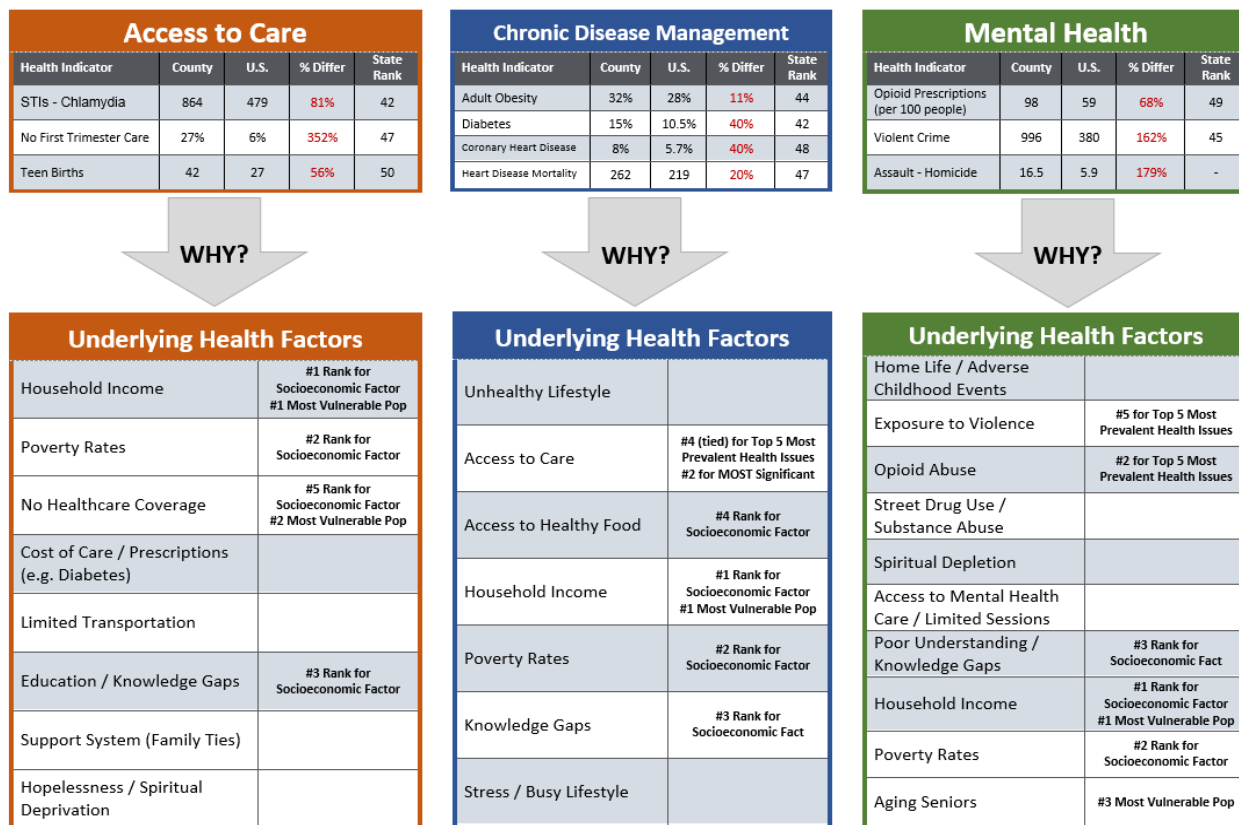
Access to Care

| Health Indicator | County | U.S. | % Differ | State Rank |
|---|---|---|---|---|
| STIs - Chlamydia | 864 | 479 | 81% | 42 |
| No First Trimester Care | 27% | 6% | 352% | 47 |
| Teen Births | 42 | 27 | 56% | 50 |

WHY?

Underlying Health Factors

| | |
|---|---|
| Household Income | #1 Rank for Socioeconomic Factor #1 Most Vulnerable Pop |
| Poverty Rates | #2 Rank for Socioeconomic Factor |
| No Healthcare Coverage | #5 Rank for Socioeconomic Factor #2 Most Vulnerable Pop |
| Cost of Care / Prescriptions (e.g. Diabetes) | |
| Limited Transportation | |
| Education / Knowledge Gaps | #3 Rank for Socioeconomic Factor |
| Support System (Family Ties) | |
| Hopelessness / Spiritual Deprivation | |

Chronic Disease Management

| Health Indicator | County | U.S. | % Differ | State Rank |
|---|---|---|---|---|
| Adult Obesity | 32% | 28% | 11% | 44 |
| Diabetes | 15% | 10.5% | 40% | 42 |
| Coronary Heart Disease | 8% | 5.7% | 40% | 48 |
| Heart Disease Mortality | 262 | 219 | 20% | 47 |

WHY?

Underlying Health Factors

| | |
|---|---|
| Unhealthy Lifestyle | |
| Access to Care | #4 (tied) for Top 5 Most Prevalent Health Issues #2 for MOST Significant |
| Access to Healthy Food | #4 Rank for Socioeconomic Factor |
| Household Income | #1 Rank for Socioeconomic Factor #1 Most Vulnerable Pop |
| Poverty Rates | #2 Rank for Socioeconomic Factor |
| Knowledge Gaps | #3 Rank for Socioeconomic Fact |
| Stress / Busy Lifestyle | |

Mental Health

| Health Indicator | County | U.S. | % Differ | State Rank |
|---|---|---|---|---|
| Opioid Prescriptions (per 100 people) | 98 | 59 | 68% | 49 |
| Violent Crime | 996 | 380 | 162% | 45 |
| Assault - Homicide | 16.5 | 5.9 | 179% | - |

WHY?

Underlying Health Factors

| | |
|---|---|
| Home Life / Adverse Childhood Events | |
| Exposure to Violence | #5 for Top 5 Most Prevalent Health Issues |
| Opioid Abuse | #2 for Top 5 Most Prevalent Health Issues |
| Street Drug Use / Substance Abuse | |
| Spiritual Depletion | |
| Access to Mental Health Care / Limited Sessions | |
| Poor Understanding / Knowledge Gaps | #3 Rank for Socioeconomic Fact |
| Household Income | #1 Rank for Socioeconomic Factor #1 Most Vulnerable Pop |
| Poverty Rates | #2 Rank for Socioeconomic Factor |
| Aging Seniors | #3 Most Vulnerable Pop |